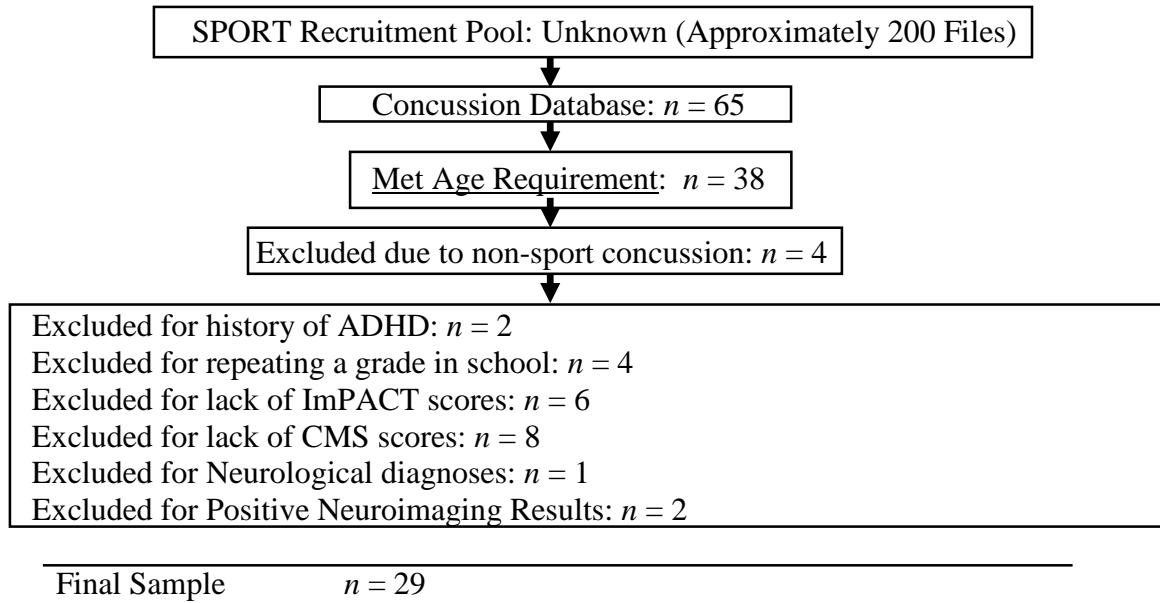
SPORT Recruitment Pool: Unknown (Approximately 200 Files)

Concussion Database: $n = 65$

Met Age Requirement: $n = 38$

Excluded due to non-sport concussion: $n = 4$

Excluded for history of ADHD: $n = 2$
Excluded for repeating a grade in school: $n = 4$
Excluded for lack of ImPACT scores: $n = 6$
Excluded for lack of CMS scores: $n = 8$
Excluded for Neurological diagnoses: $n = 1$
Excluded for Positive Neuroimaging Results: $n = 2$

Final Sample $n = 29$